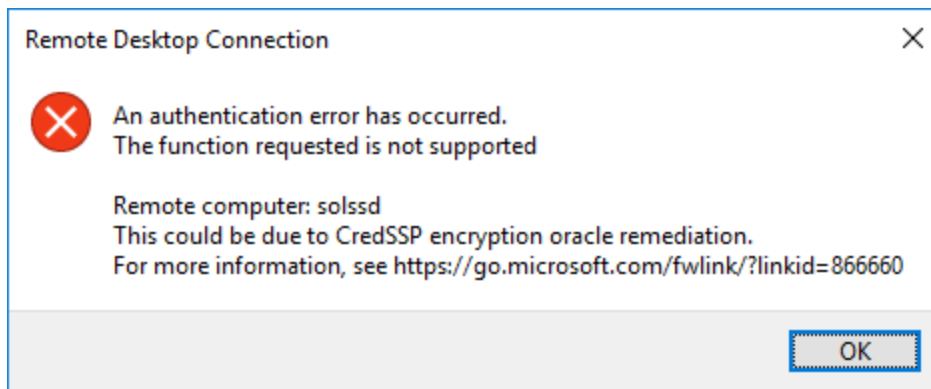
Remote Desktop Connection

An authentication error has occurred.
The function requested is not supported

Remote computer: solssd
This could be due to CredSSP encryption oracle remediation.
For more information, see https://go.microsoft.com/fwlink/?linkid=866660

OK